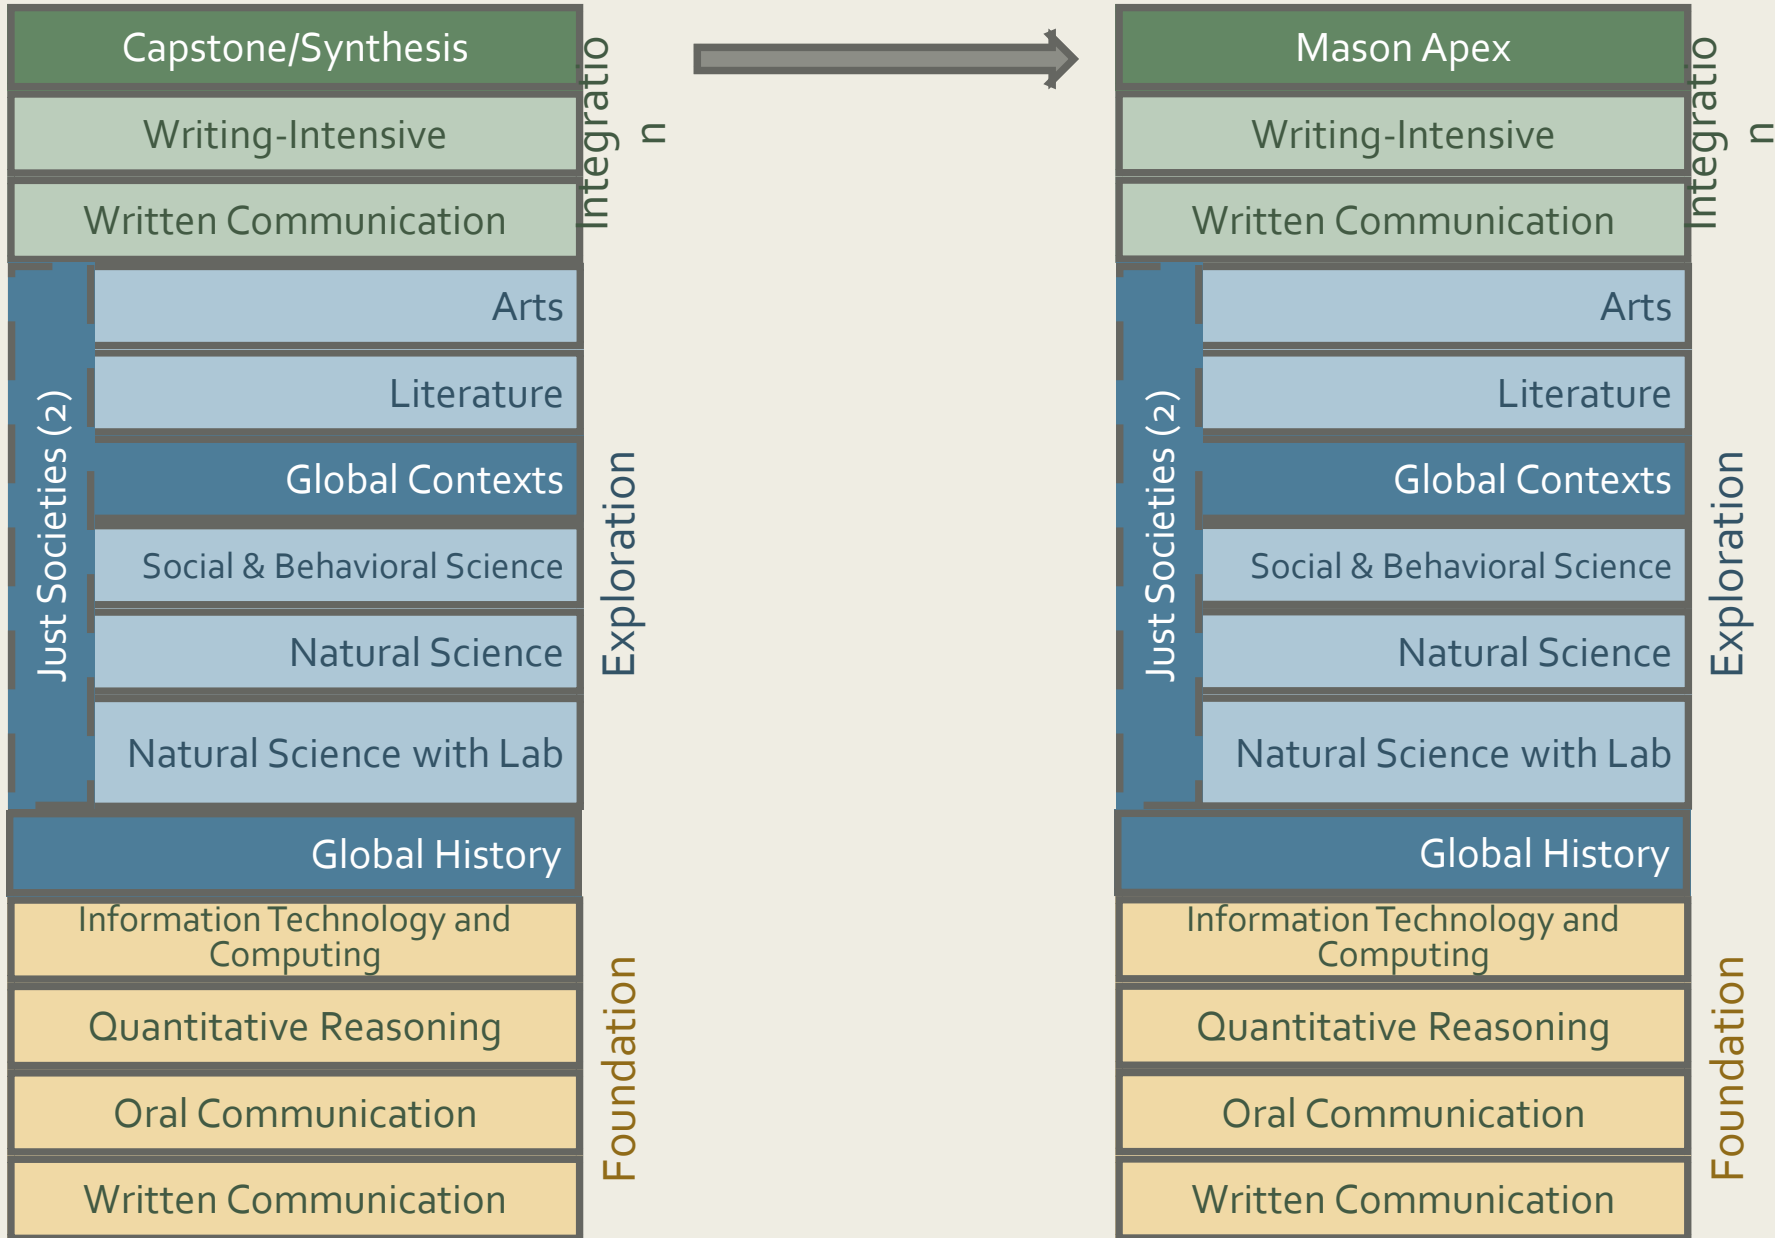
Capstone/Synthesis

Writing-Intensive

Written Communication

Integratio
n

Just Societies (2)

Arts

Literature

Global Contexts

Social & Behavioral Science

Natural Science

Natural Science with Lab

Exploration

Global History

Information Technology and Computing

Quantitative Reasoning

Oral Communication

Written Communication

Foundation

Mason Apex

Writing-Intensive

Written Communication

Integratio
n

Just Societies (2)

Arts

Literature

Global Contexts

Social & Behavioral Science

Natural Science

Natural Science with Lab

Exploration

Global History

Information Technology and Computing

Quantitative Reasoning

Oral Communication

Written Communication

Foundation